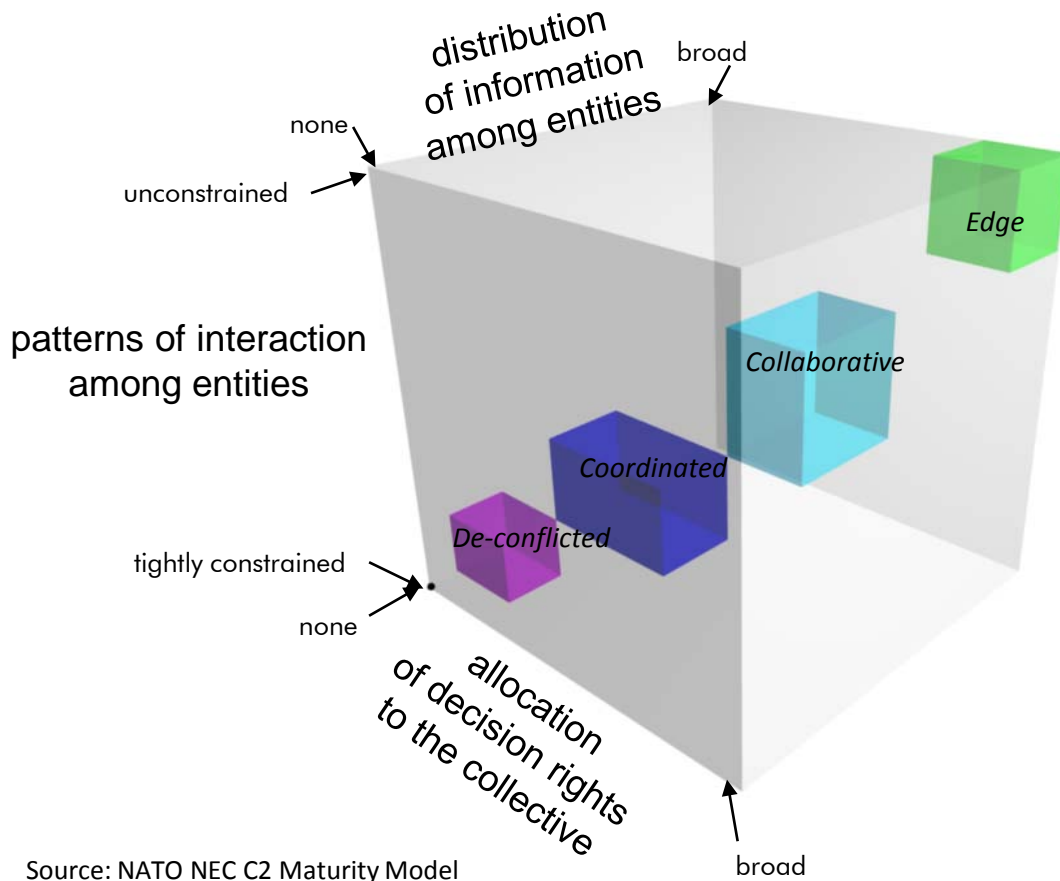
distribution of information among entities

broad

none

unconstrained

Edge

patterns of interaction among entities

Collaborative

Coordinated

De-conflicted

tightly constrained

none

allocation of decision rights to the collective

broad

Source: NATO NEC C2 Maturity Model